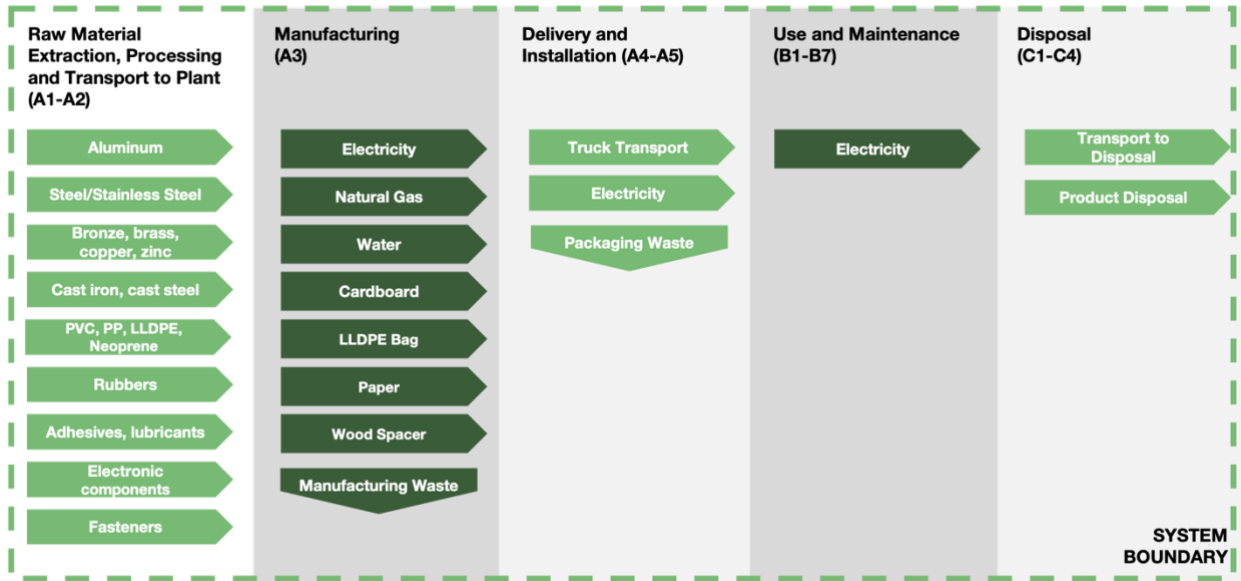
Raw Material Extraction, Processing and Transport to Plant (A1-A2)

Aluminum

Steel/Stainless Steel

Bronze, brass, copper, zinc

Cast iron, cast steel

PVC, PP, LLDPE, Neoprene

Rubbers

Adhesives, lubricants

Electronic components

Fasteners

Manufacturing (A3)

Electricity

Natural Gas

Water

Cardboard

LLDPE Bag

Paper

Wood Spacer

Manufacturing Waste

Delivery and Installation (A4-A5)

Truck Transport

Electricity

Packaging Waste

Use and Maintenance (B1-B7)

Electricity

Disposal (C1-C4)

Transport to Disposal

Product Disposal

SYSTEM BOUNDARY